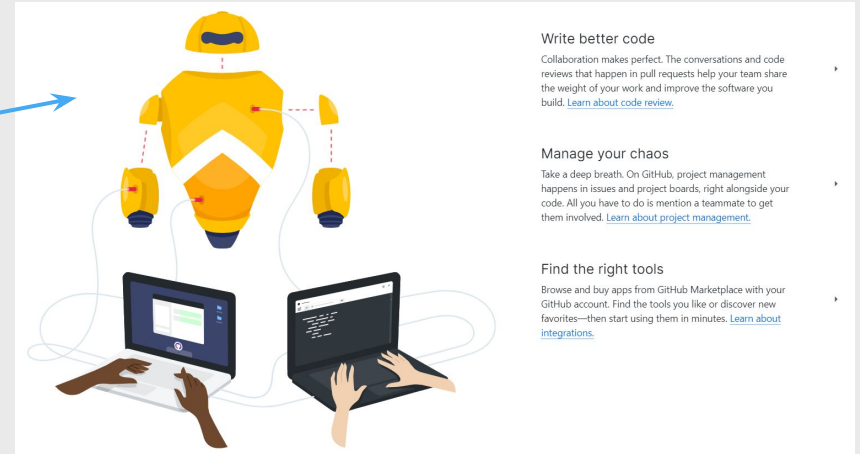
Write better code

Collaboration makes perfect. The conversations and code reviews that happen in pull requests help your team share the weight of your work and improve the software you build. Learn about code review.

Manage your chaos

Take a deep breath. On GitHub, project management happens in issues and project boards, right alongside your code. All you have to do is mention a teammate to get them involved. Learn about project management.

Find the right tools

Browse and buy apps from GitHub Marketplace with your GitHub account. Find the tools you like or discover new favorites—then start using them in minutes. Learn about integrations.